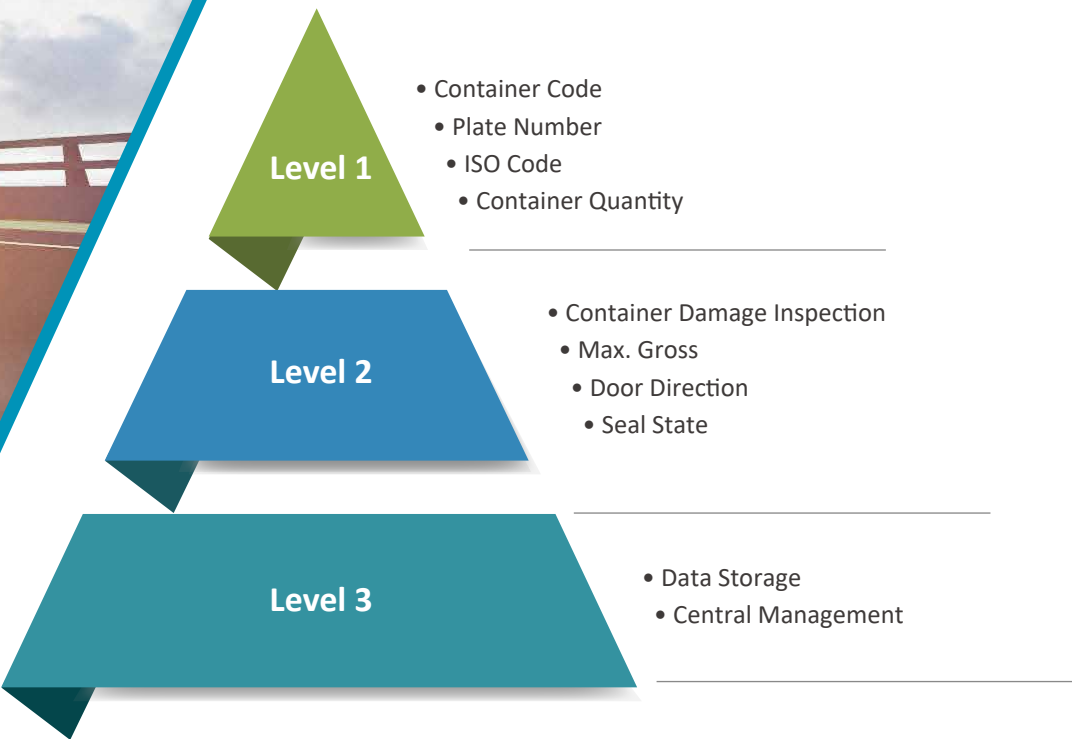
Level 1

• Container Code
• Plate Number
• ISO Code
• Container Quantity

Level 2

• Container Damage Inspection
• Max. Gross
• Door Direction
• Seal State

Level 3

• Data Storage
• Central Management